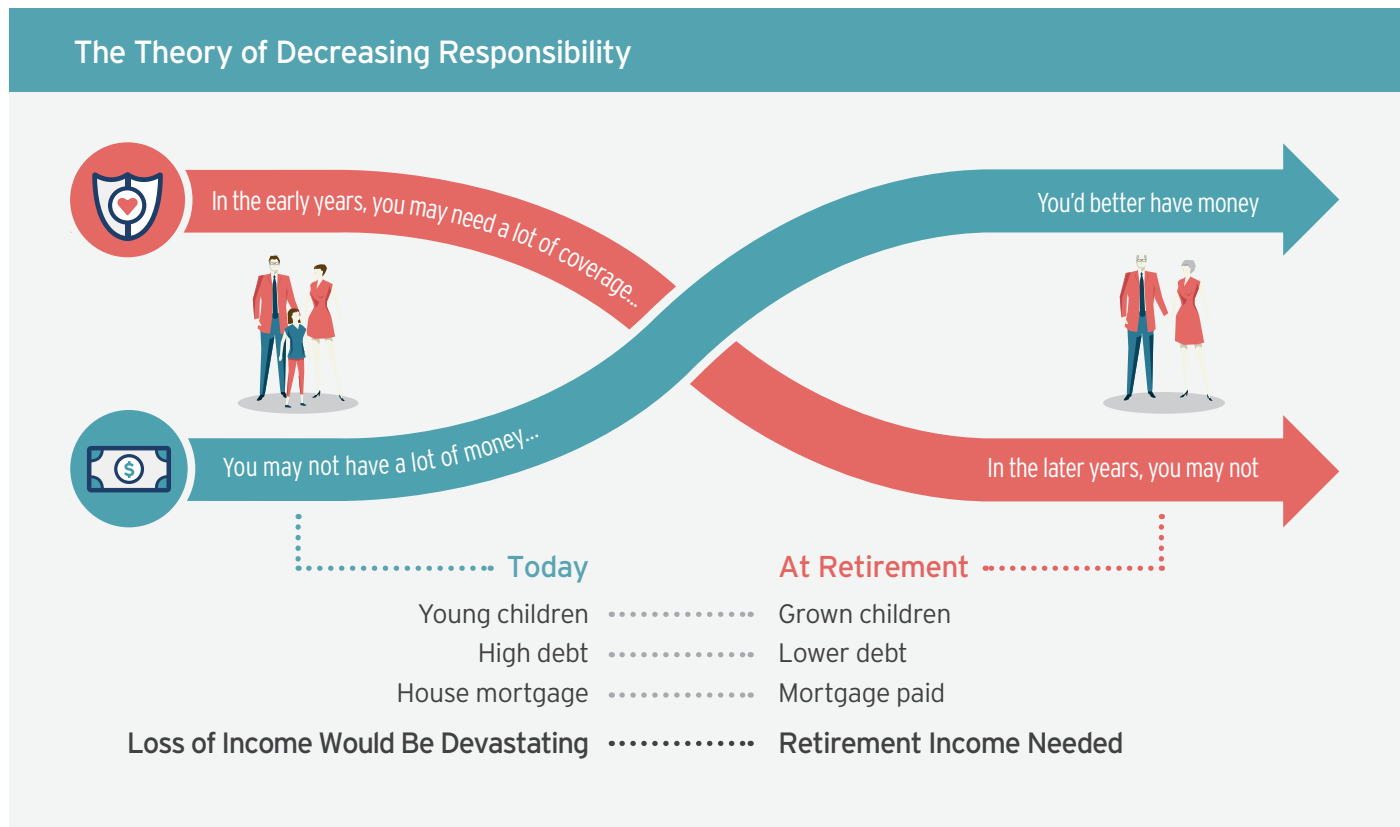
The Theory of Decreasing Responsibility

In the early years, you may need a lot of coverage...

You'd better have money

$

You may not have a lot of money...

In the later years, you may not

Today

At Retirement

Young children

Grown children

High debt

Lower debt

House mortgage

Mortgage paid

Loss of Income Would Be Devastating

Retirement Income Needed